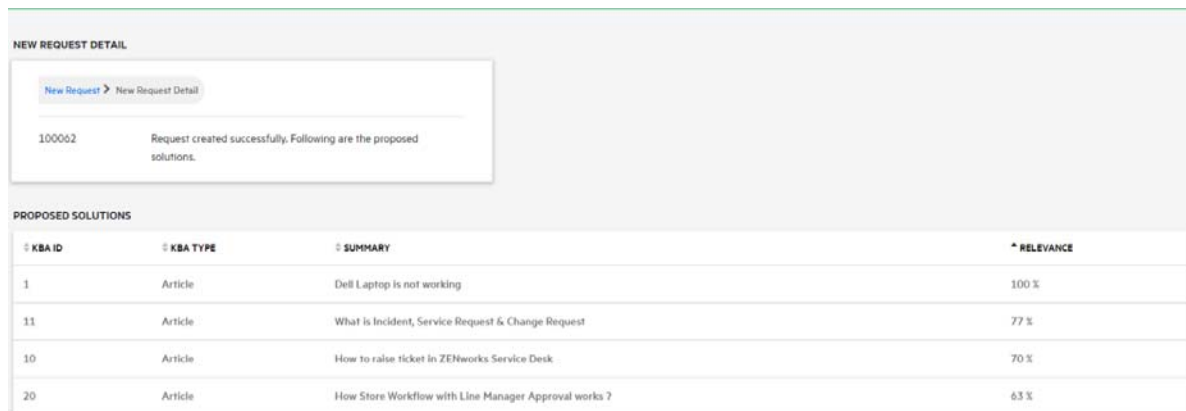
NEW REQUEST DETAIL

New Request > New Request Detail

100062 Request created successfully. Following are the proposed solutions.

PROPOSED SOLUTIONS

| KBA ID | KBA TYPE | SUMMARY | RELEVANCE |
|---|---|---|---|
| 1 | Article | Dell Laptop is not working | 100 % |
| 11 | Article | What is Incident, Service Request & Change Request | 77 % |
| 10 | Article | How to raise ticket in ZENworks Service Desk | 70 % |
| 20 | Article | How Store Workflow with Line Manager Approval works ? | 63 % |